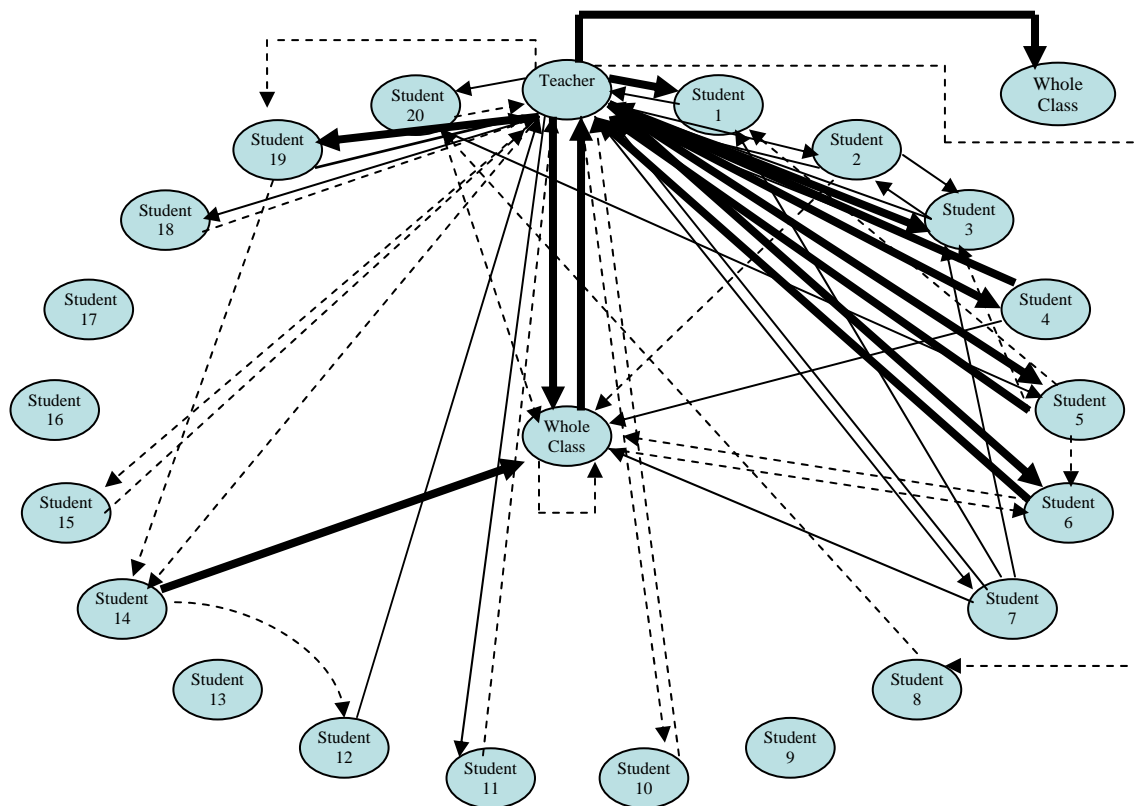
Teacher

Whole Class

Student 20

Student 1

Student 19

Student 2

Student 18

Student 3

Student 17

Student 4

Student 16

Whole Class

Student 5

Student 15

Student 6

Student 14

Student 7

Student 13

Student 8

Student 12

Student 11

Student 10

Student 9